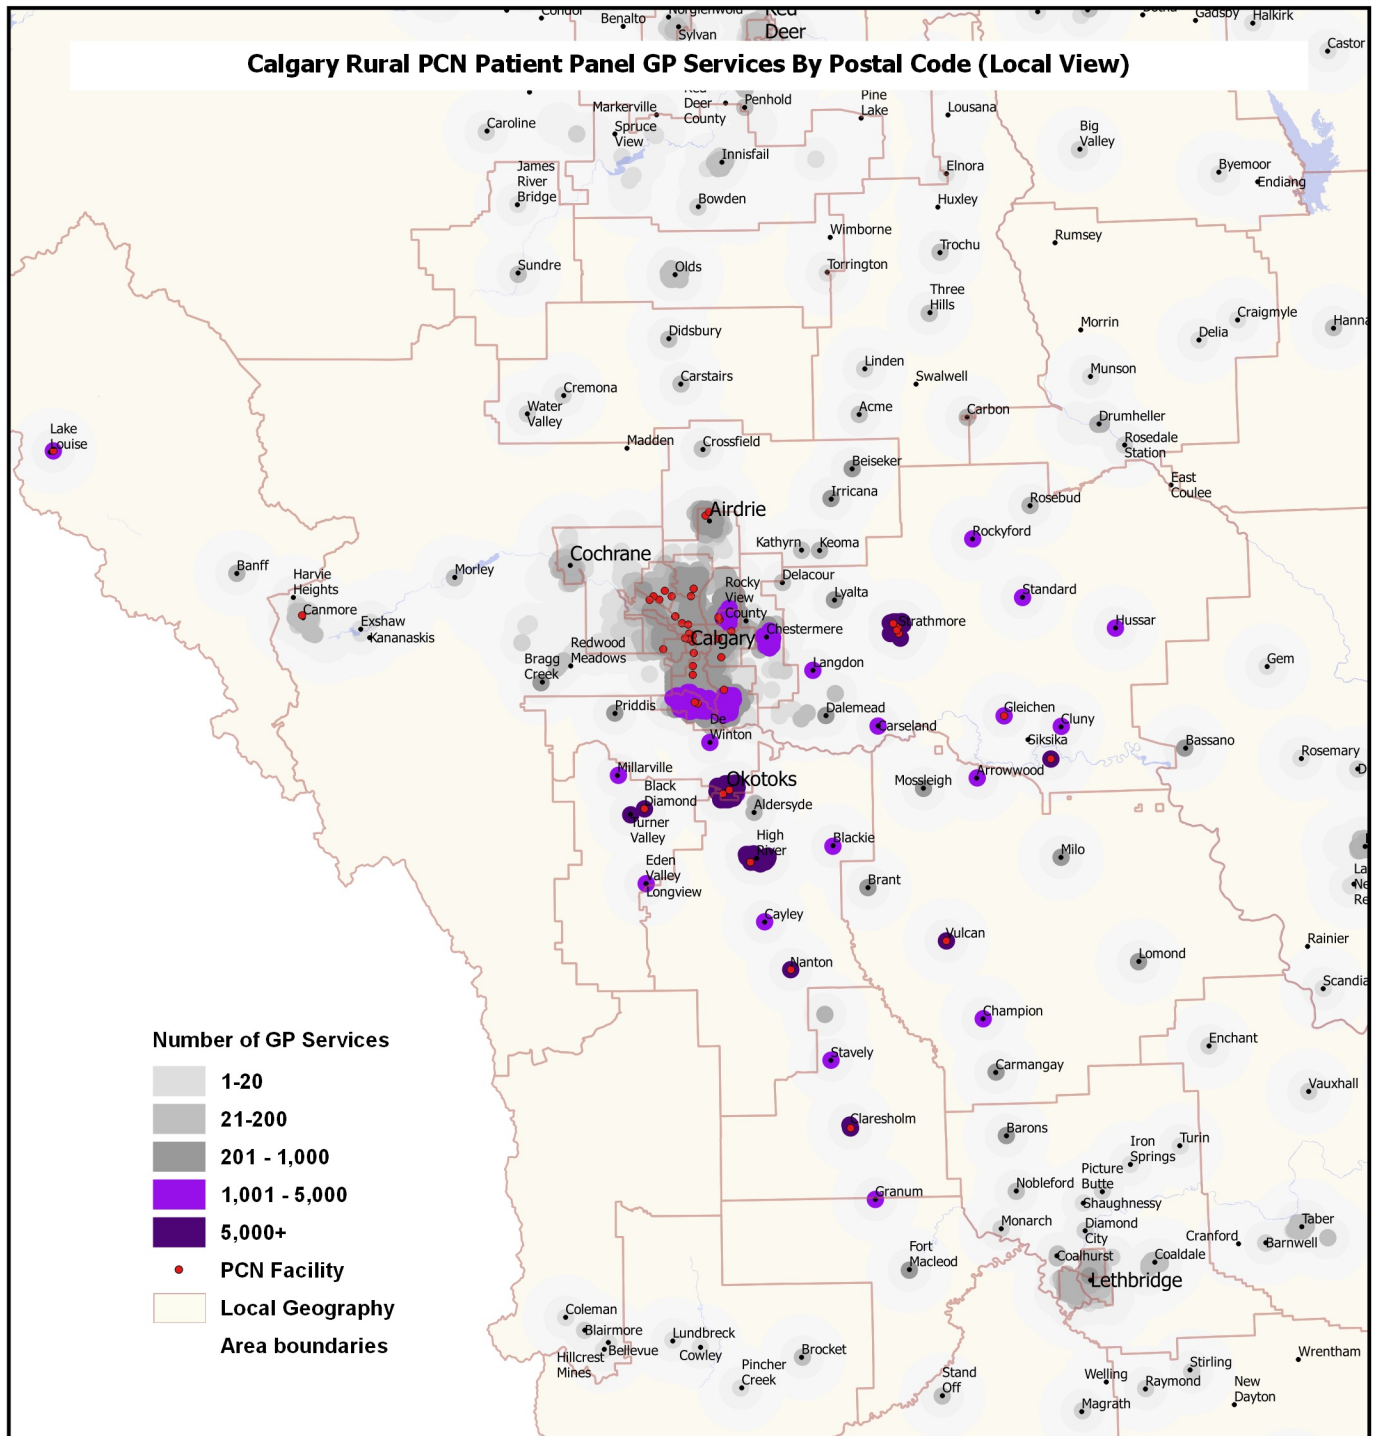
Calgary Rural PCN Patient Panel GP Services By Postal Code (Local View)

Condor
Benalto
Norglenwold
Sylvan
Red Deer
Gadsby
Halkirk
Castor
Markerville
Red Deer County
Penhold
Pine Lake
Lousana
Caroline
Spruce View
Big Valley
Innisfail
Elnora
Byemoor
Endiang
James River Bridge
Bowden
Huxley
Wimborne
Trochu
Rumsey
Sundre
Olds
Torrington
Three Hills
Craigmyle
Hanna
Didsbury
Morrin
Delia
Linden
Swalwell
Munson
Cremona
Carstairs
Water Valley
Acme
Carbon
Drumheller
Rosedale Station
Lake Louise
Madden
Crossfield
Beiseker
East Coulee
Irricana
Rosebud
Airdrie
Kathyrn
Keoma
Rockyford
Cochrane
Banff
Harvie Heights
Morley
Rocky View County
Delacour
Lyalta
Standard
Canmore
Exshaw
Kananaskis
Calgary
Chestermere
Strathmore
Hussar
Redwood Meadows
Bragg Creek
Langdon
Gem
Priddis
Dalemead
Gleichen
De Winton
Carseland
Cluny
Siksika
Bassano
Rosemary
Millarville
Okotoks
Mossleigh
Arrowwood
Black Diamond
Aldersyde
Turner Valley
High River
Blackie
Milo
Eden Valley
Longview
Brant
Cayley
Vulcan
Rainier
Nanton
Lomond
Scandia
Champion
Stavely
Enchant
Carmangay
Vauxhall
Claresholm
Barons
Iron Springs
Turin
Picture Butte
Granum
Nobleford
Shaughnessy
Taber
Monarch
Diamond City
Cranford
Barnwell
Fort Macleod
Coalhurst
Coaldale
Lethbridge
Coleman
Blairmore
Lundbreck
Hillcrest Mines
Bellevue
Cowley
Brocket
Pincher Creek
Stand Off
Stirling
Wrentham
Welling
Raymond
New Dayton
Magrath

Number of GP Services
1-20
21-200
201 - 1,000
1,001 - 5,000
5,000+
PCN Facility
Local Geography
Area boundaries